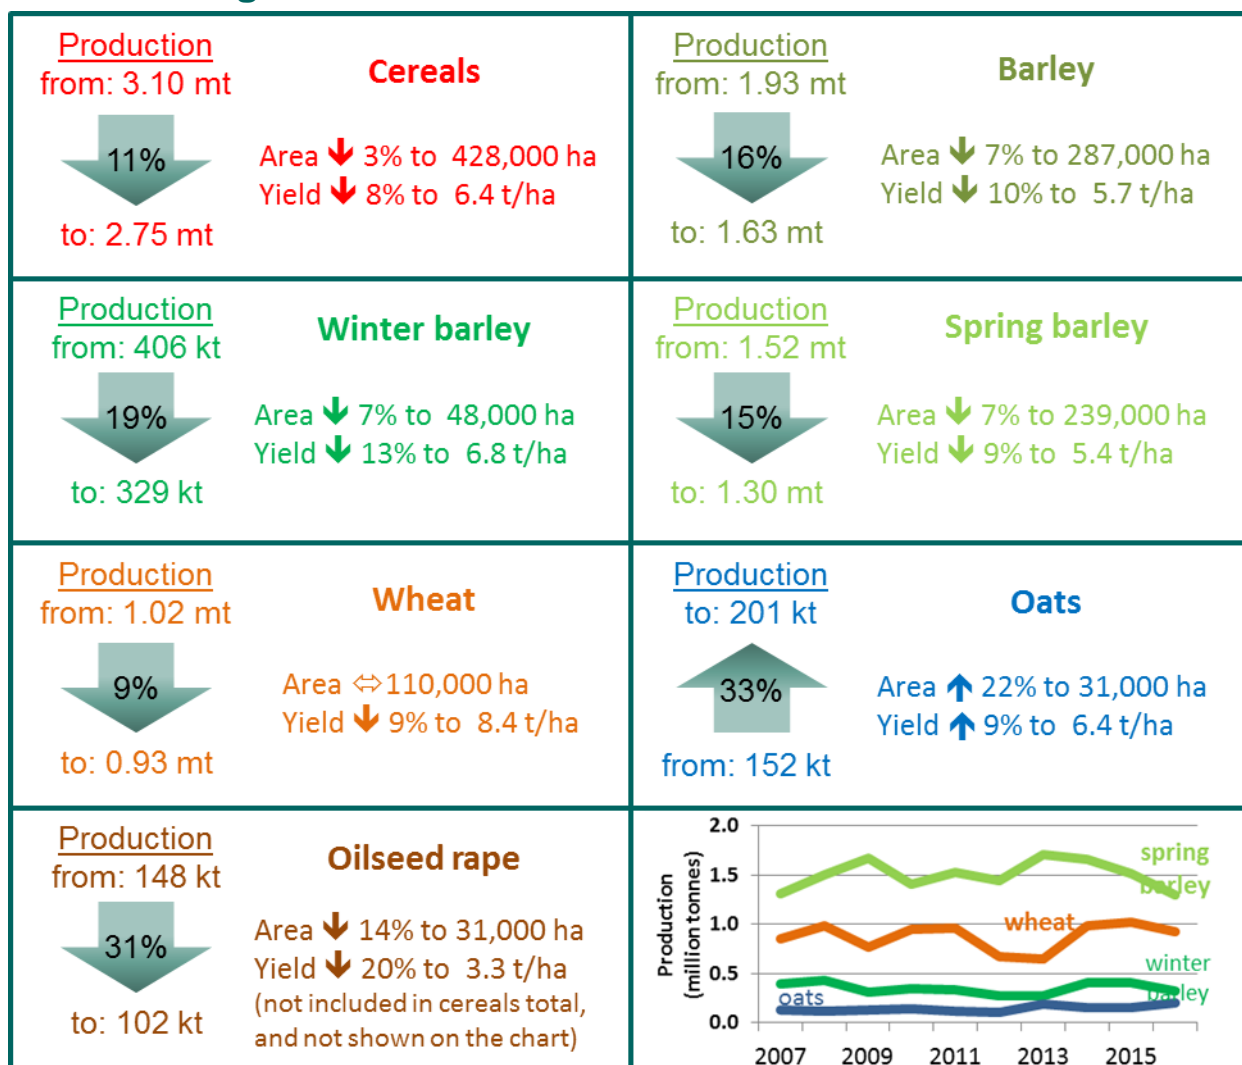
Production
from: 3.10 mt

Cereals

11%

Area ↓ 3% to 428,000 ha
Yield ↓ 8% to 6.4 t/ha

to: 2.75 mt

Production
from: 1.93 mt

Barley

16%

Area ↓ 7% to 287,000 ha
Yield ↓ 10% to 5.7 t/ha

to: 1.63 mt

Production
from: 406 kt

Winter barley

19%

Area ↓ 7% to 48,000 ha
Yield ↓ 13% to 6.8 t/ha

to: 329 kt

Production
from: 1.52 mt

Spring barley

15%

Area ↓ 7% to 239,000 ha
Yield ↓ 9% to 5.4 t/ha

to: 1.30 mt

Production
from: 1.02 mt

Wheat

9%

Area ⇔ 110,000 ha
Yield ↓ 9% to 8.4 t/ha

to: 0.93 mt

Production
to: 201 kt

Oats

33%

Area ↑ 22% to 31,000 ha
Yield ↑ 9% to 6.4 t/ha

from: 152 kt

Production
from: 148 kt

Oilseed rape

31%

Area ↓ 14% to 31,000 ha
Yield ↓ 20% to 3.3 t/ha
(not included in cereals total, and not shown on the chart)

to: 102 kt

Production (million tonnes)
2.0
1.5
1.0
0.5
0.0
2007 2009 2011 2013 2015
spring barley
wheat
winter barley
oats